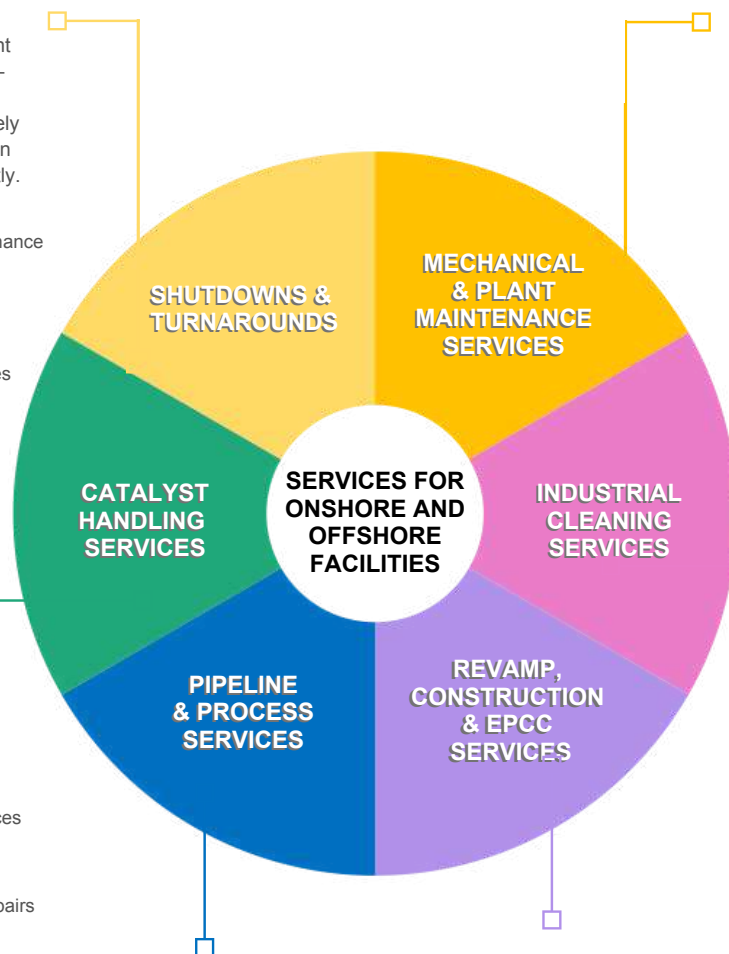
nt
-
ely
n
ly.
nance
es
ces
pairs

SHUTDOWNS & TURNAROUNDS

MECHANICAL & PLANT MAINTENANCE SERVICES

CATALYST HANDLING SERVICES

SERVICES FOR ONSHORE AND OFFSHORE FACILITIES

INDUSTRIAL CLEANING SERVICES

PIPELINE & PROCESS SERVICES

REVAMP, CONSTRUCTION & EPCC SERVICES